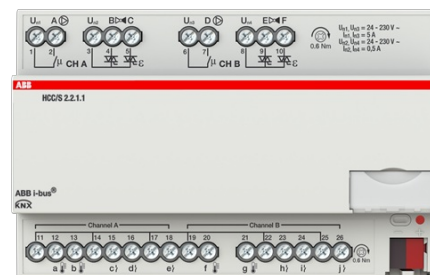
$U_{out}$ A $U_{out}$ B C $U_{out}$ D $U_{out}$ E F

1 2 3 4 5 6 7 8 9 10

CH A CH B

0.6 Nm

$U_{n1}, U_{out}$ = 24 - 230 V ~
$I_{n1}, I_{out}$ = 5 A
$U_{n2}, U_{out}$ = 24 - 230 V ~
$I_{n2}, I_{out}$ = 0,5 A

ABB

HCC/S 2.2.1.1

ABB i-bus®
KNX

Channel A Channel B

11 12 13 14 15 16 17 18 19 20 21 22 23 24 25 26

a) b) c) d) e) f) g) h) i) j)

0.6 Nm